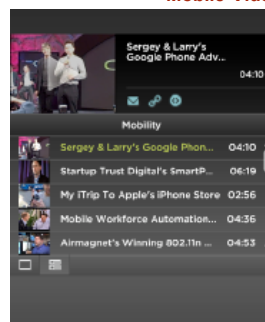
Mobile Vi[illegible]

Sergey & Larry's Google Phone Adv...
04:10

Mobility

Sergey & Larry's Google Phon... 04:10
Startup Trust Digital's SmartP... 06:19
My iTrip To Apple's iPhone Store 02:56
Mobile Workforce Automation... 04:36
Airmagnet's Winning 802.11n ... 04:53